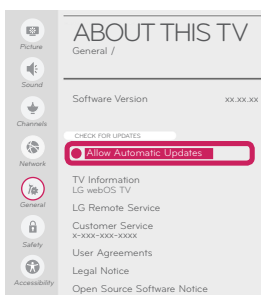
Picture
Sound
Channels
Network
General
Safety
Accessibility

ABOUT THIS TV
General /

Software Version xx.xx.xx

CHECK FOR UPDATES
Allow Automatic Updates

TV Information
LG webOS TV

LG Remote Service

Customer Service
x-xxx-xxx-xxxx

User Agreements

Legal Notice

Open Source Software Notice